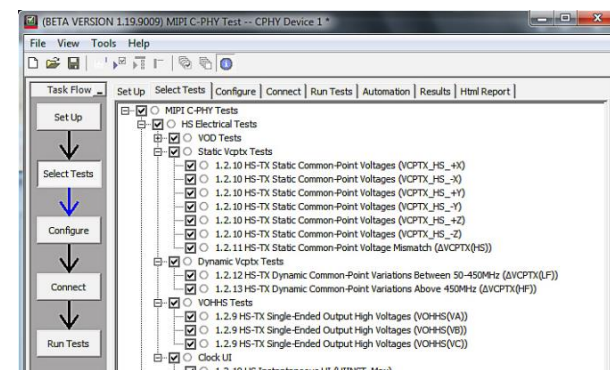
(BETA VERSION 1.19.9009) MIPI C-PHY Test -- CPHY Device 1 *

File View Tools Help

Task Flow

Set Up

Select Tests

Configure

Connect

Run Tests

Set Up | Select Tests | Configure | Connect | Run Tests | Automation | Results | Html Report

MIPI C-PHY Tests
HS Electrical Tests
VOD Tests
Static Vcptx Tests
1.2.10 HS-TX Static Common-Point Voltages (VCPTX_HS_+X)
1.2.10 HS-TX Static Common-Point Voltages (VCPTX_HS_-X)
1.2.10 HS-TX Static Common-Point Voltages (VCPTX_HS_+Y)
1.2.10 HS-TX Static Common-Point Voltages (VCPTX_HS_-Y)
1.2.10 HS-TX Static Common-Point Voltages (VCPTX_HS_+Z)
1.2.10 HS-TX Static Common-Point Voltages (VCPTX_HS_-Z)
1.2.11 HS-TX Static Common-Point Voltage Mismatch (ΔVCPTX(HS))
Dynamic Vcptx Tests
1.2.12 HS-TX Dynamic Common-Point Variations Between 50-450MHz (ΔVCPTX(LF))
1.2.13 HS-TX Dynamic Common-Point Variations Above 450MHz (ΔVCPTX(HF))
VOHHS Tests
1.2.9 HS-TX Single-Ended Output High Voltages (VOHHS(VA))
1.2.9 HS-TX Single-Ended Output High Voltages (VOHHS(VB))
1.2.9 HS-TX Single-Ended Output High Voltages (VOHHS(VC))
Clock UI
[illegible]